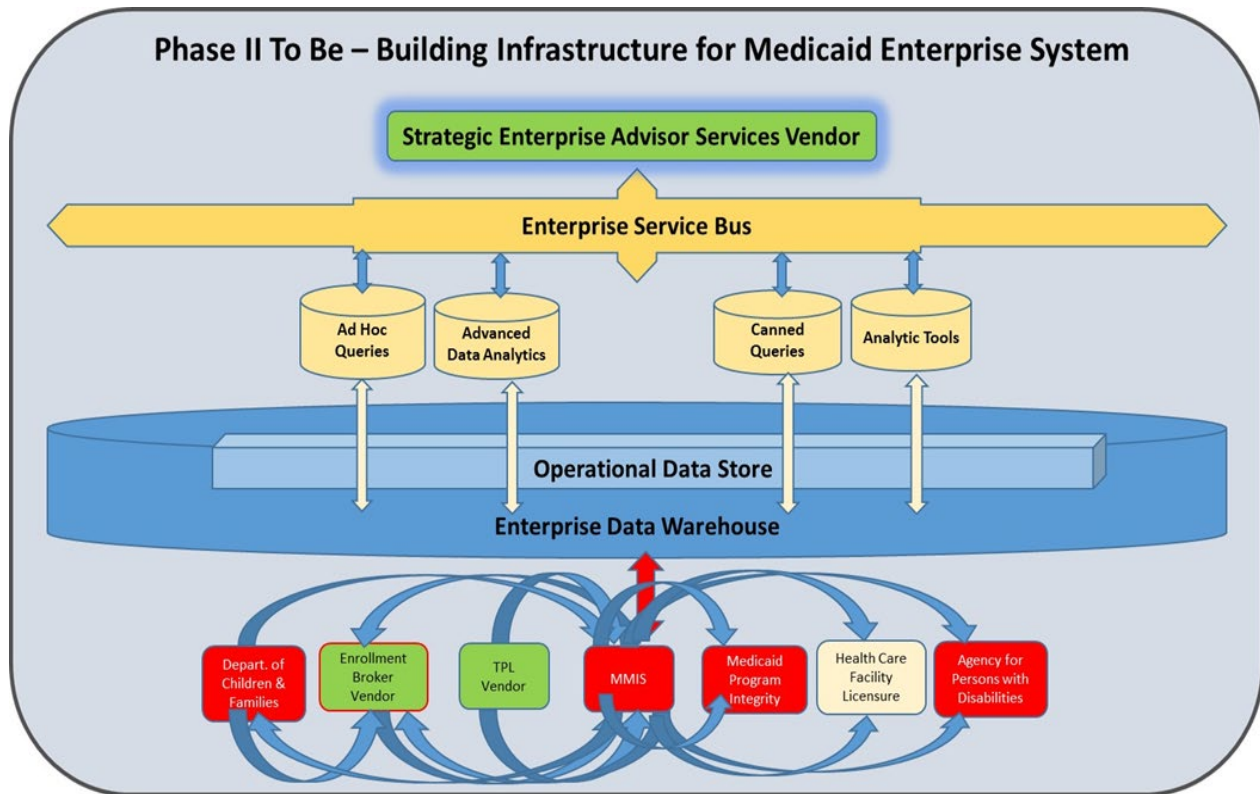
Phase II To Be – Building Infrastructure for Medicaid Enterprise System

Strategic Enterprise Advisor Services Vendor

Enterprise Service Bus

Ad Hoc Queries

Advanced Data Analytics

Canned Queries

Analytic Tools

Operational Data Store

Enterprise Data Warehouse

Depart. of Children & Families

Enrollment Broker Vendor

TPL Vendor

MMIS

Medicaid Program Integrity

Health Care Facility Licensure

Agency for Persons with Disabilities